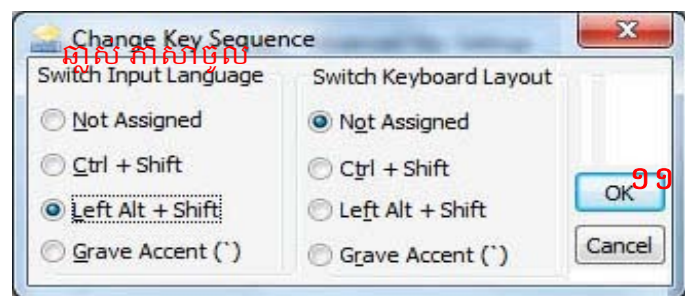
Change Key Sequence

ផ្លាស់ ភាសាបញ្ចូល

Switch Input Language

Not Assigned

Ctrl + Shift

Left Alt + Shift

Grave Accent (`)

Switch Keyboard Layout

Not Assigned

Ctrl + Shift

Left Alt + Shift

Grave Accent (`)

១១

OK

Cancel